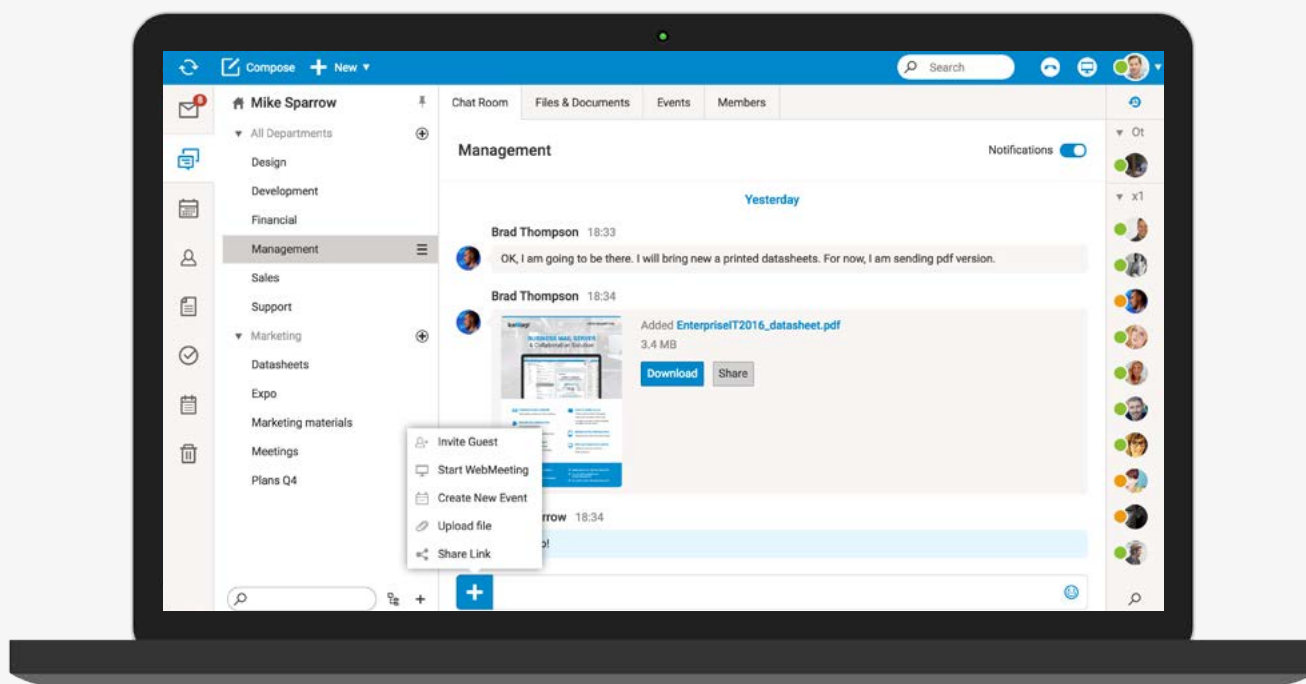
Compose New ▾

Search

Mike Sparrow

All Departments

Design

Development

Financial

Management

Sales

Support

Marketing

Datasheets

Expo

Marketing materials

Meetings

Plans Q4

Chat Room | Files & Documents | Events | Members

Management

Notifications

Yesterday

Brad Thompson 18:33

OK, I am going to be there. I will bring new a printed datasheets. For now, I am sending pdf version.

Brad Thompson 18:34

Added EnterpriseIT2016_datasheet.pdf

3.4 MB

Download Share

Invite Guest

Start WebMeeting

Create New Event

Upload file

Share Link

rrow 18:34

o!

Ot

x1